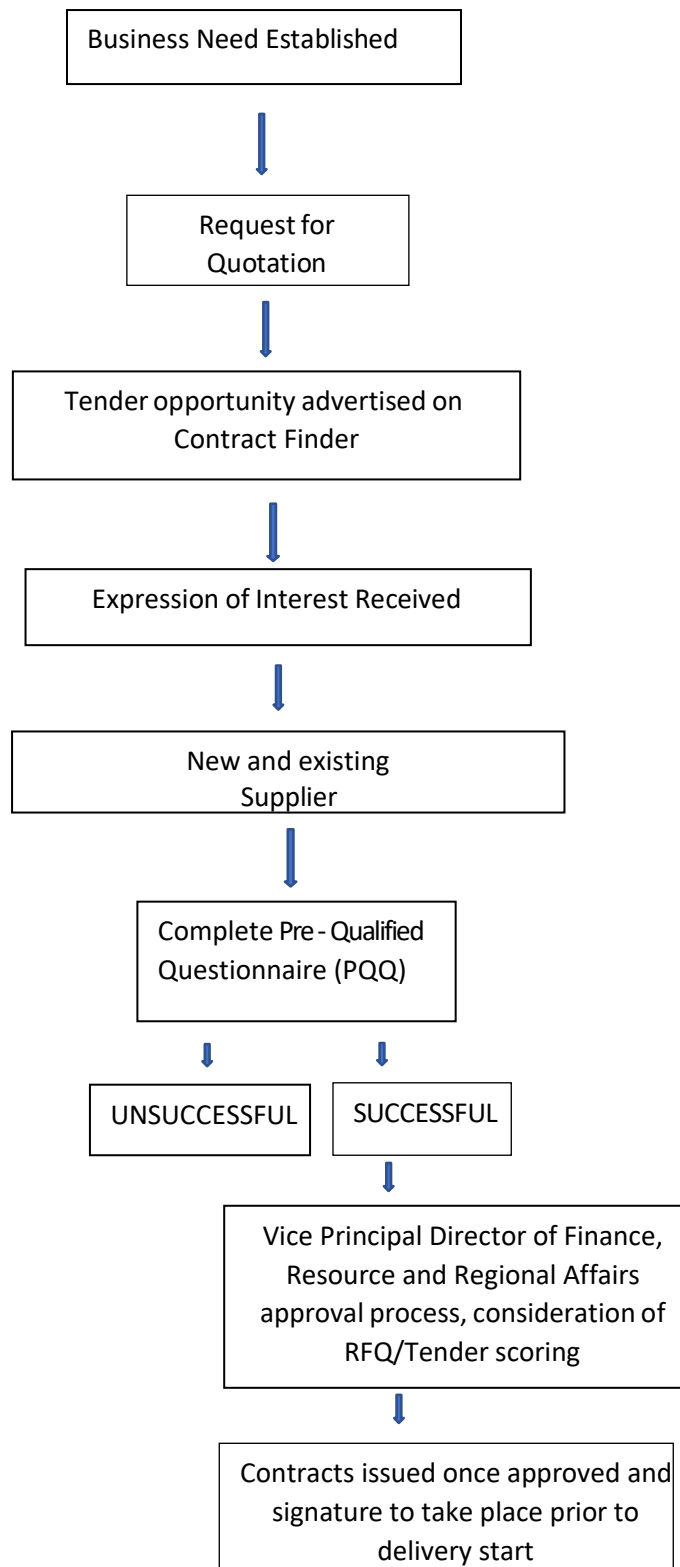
Business Need Established

Request for Quotation

Tender opportunity advertised on Contract Finder

Expression of Interest Received

New and existing Supplier

Complete Pre-Qualified Questionnaire (PQQ)

UNSUCCESSFUL

SUCCESSFUL

Vice Principal Director of Finance, Resource and Regional Affairs approval process, consideration of RFQ/Tender scoring

Contracts issued once approved and signature to take place prior to delivery start